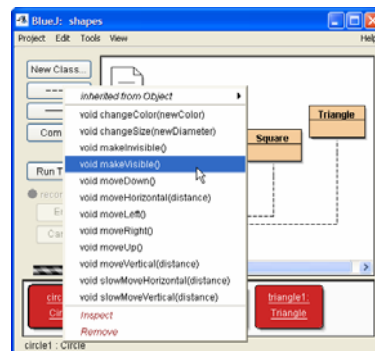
BlueJ: shapes

Project Edit Tools View Help

New Class...

Com

Run T

recor

Er

Ca

Inherited from Object

void changeColor(newColor)

void changeSize(newDiameter)

void makeInvisible()

void makeVisible()

void moveDown()

void moveHorizontal(distance)

void moveLeft()

void moveRight()

void moveUp()

void moveVertical(distance)

void slowMoveHorizontal(distance)

void slowMoveVertical(distance)

Inspect

Remove

Square

Triangle

circle

Cir

triangle1:

Triangle

circle1 : Circle